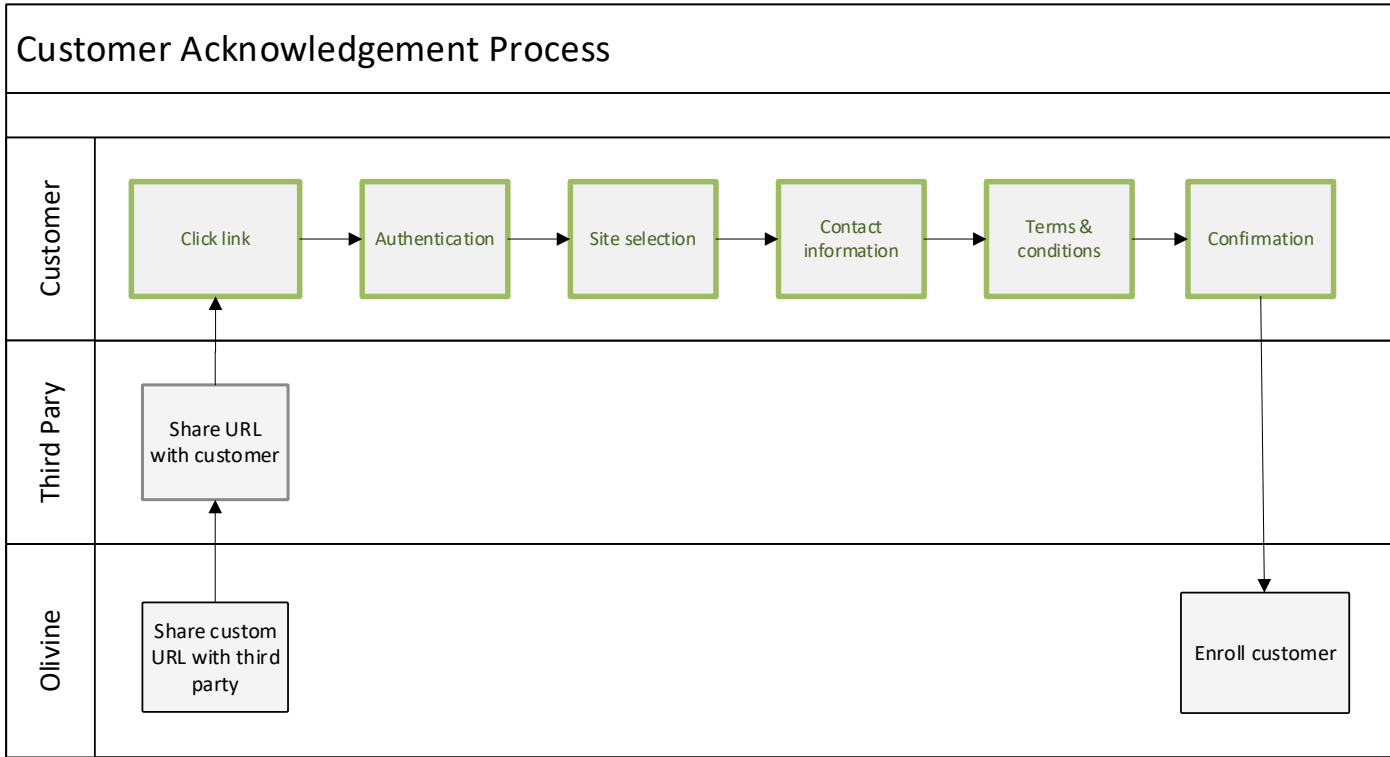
Customer Acknowledgement Process

Customer

Click link

Authentication

Site selection

Contact information

Terms & conditions

Confirmation

Third Pary

Share URL with customer

Olivine

Share custom URL with third party

Enroll customer